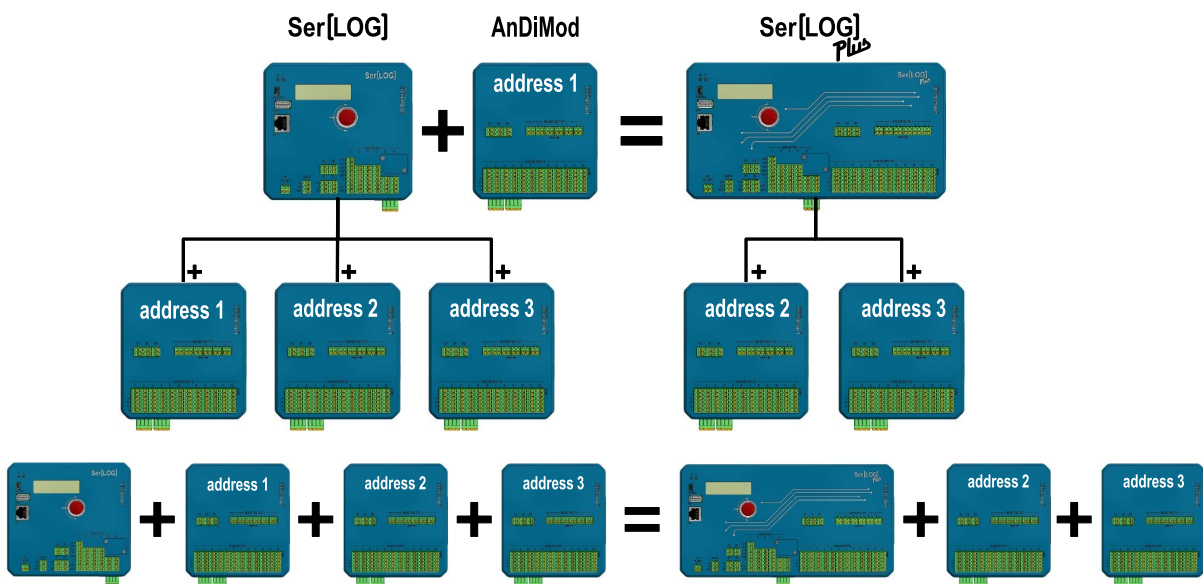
Ser[LOG]

AnDiMod

Ser[LOG] Plus

Ser[LOG]

address 1

+

=

Ser[LOG] Plus

+ + + + +

address 1

address 2

address 3

address 2

address 3

Ser[LOG]

+

address 1

+

address 2

+

address 3

=

Ser[LOG] Plus

+

address 2

+

address 3